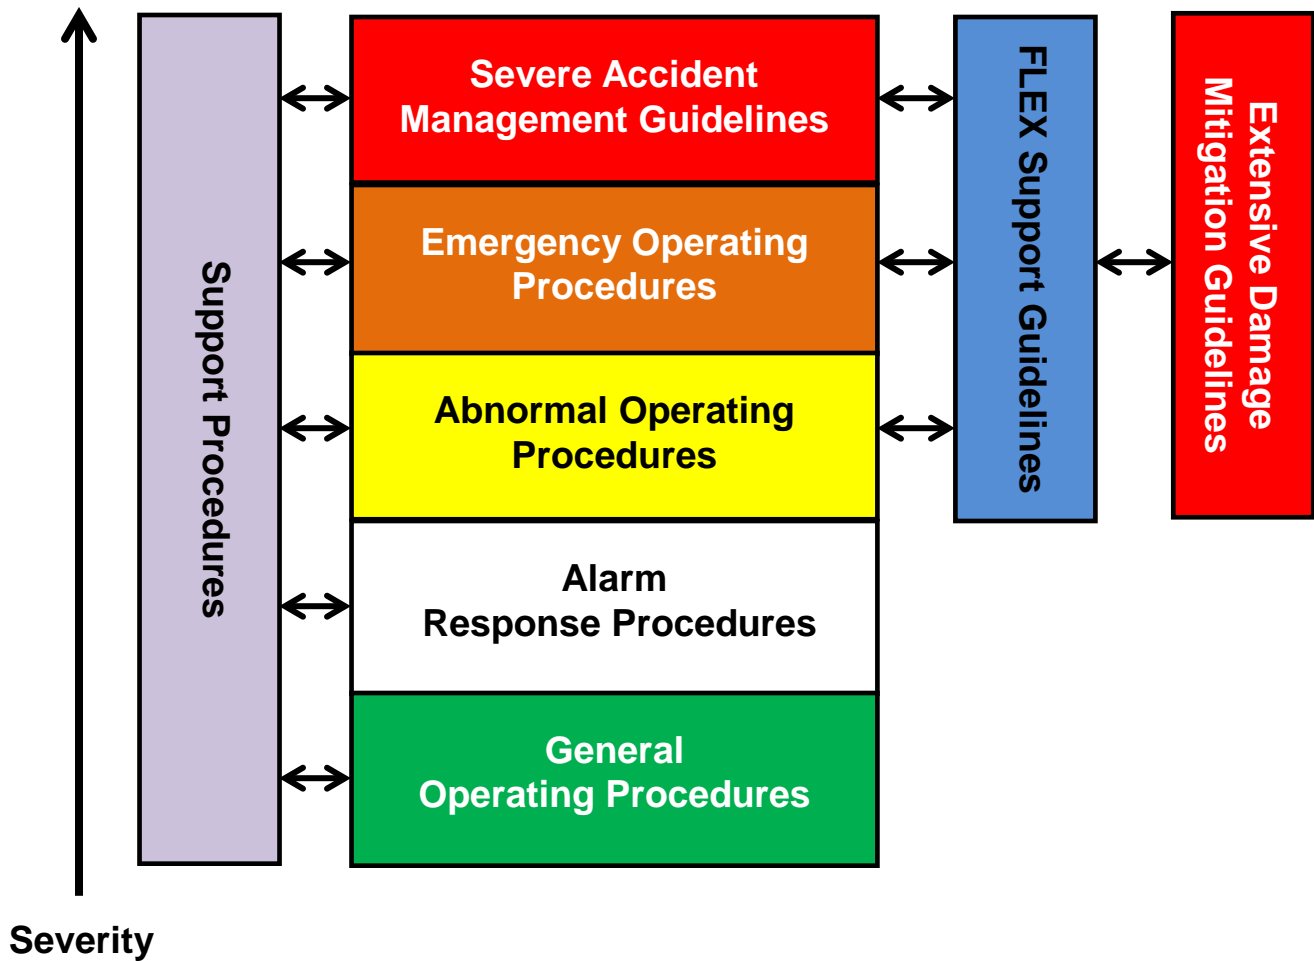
Support Procedures

Severe Accident Management Guidelines

Emergency Operating Procedures

Abnormal Operating Procedures

Alarm Response Procedures

General Operating Procedures

FLEX Support Guidelines

Extensive Damage Mitigation Guidelines

Severity